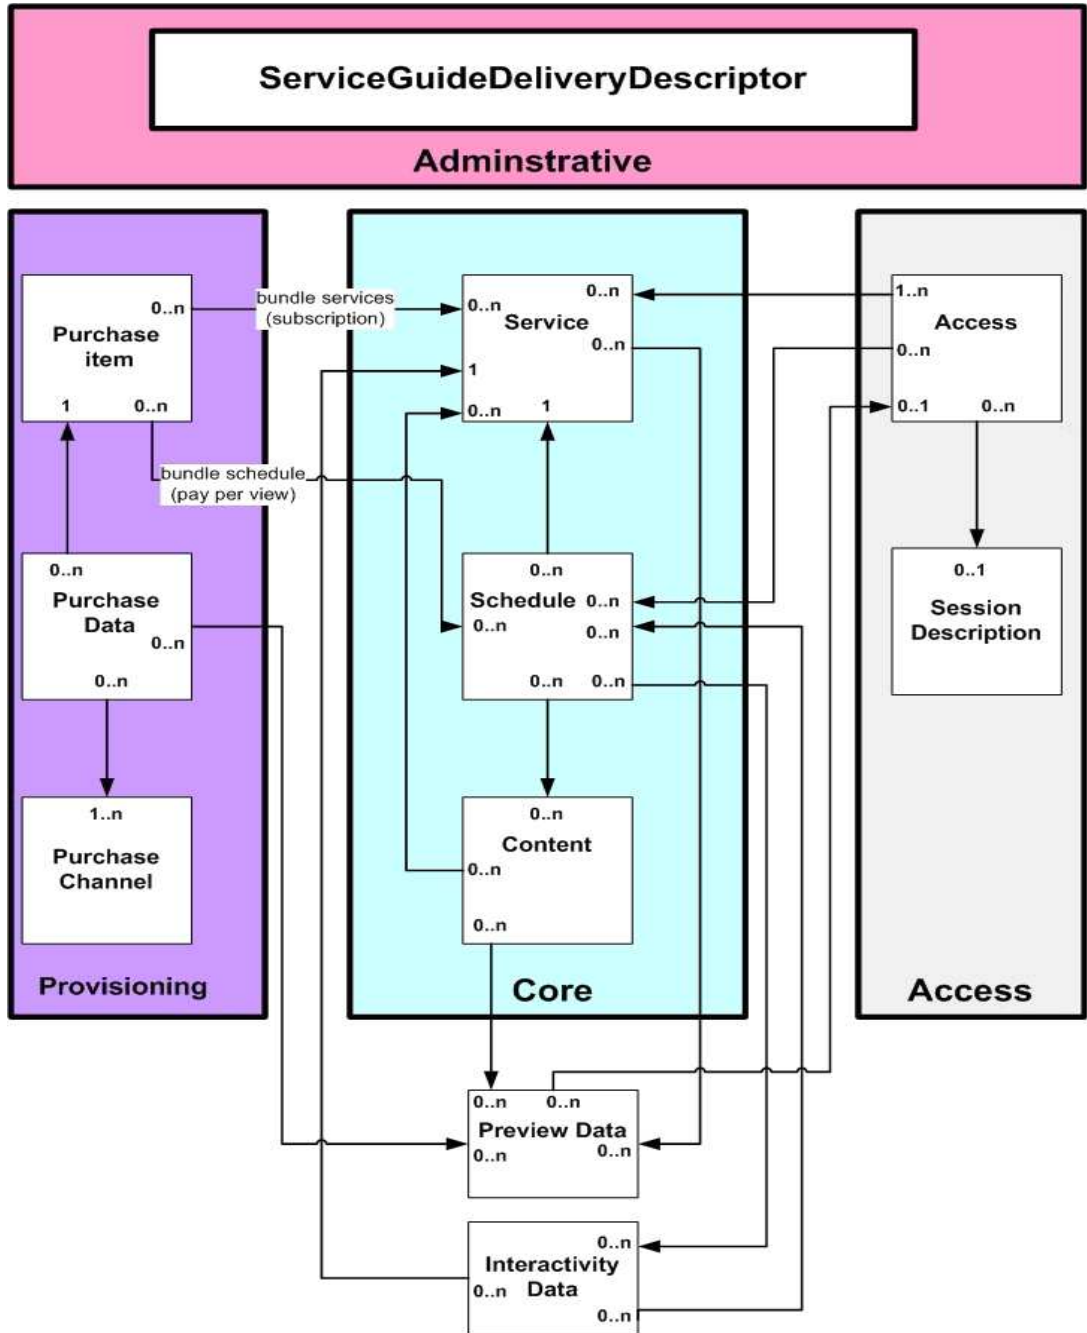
ServiceGuideDeliveryDescriptor

Adminstrative

Purchase item
0..n
1
0..n

bundle services (subscription)

bundle schedule (pay per view)

Purchase Data
0..n
0..n
0..n

Purchase Channel
1..n

Provisioning

Service
0..n
0..n
0..n
1
0..n
1

Schedule
0..n
0..n
0..n
0..n
0..n
0..n

Content
0..n
0..n
0..n

Core

Access
1..n
0..n
0..1
0..n

Session Description
0..1

Access

Preview Data
0..n
0..n
0..n
0..n

Interactivity Data
0..n
0..n
0..n